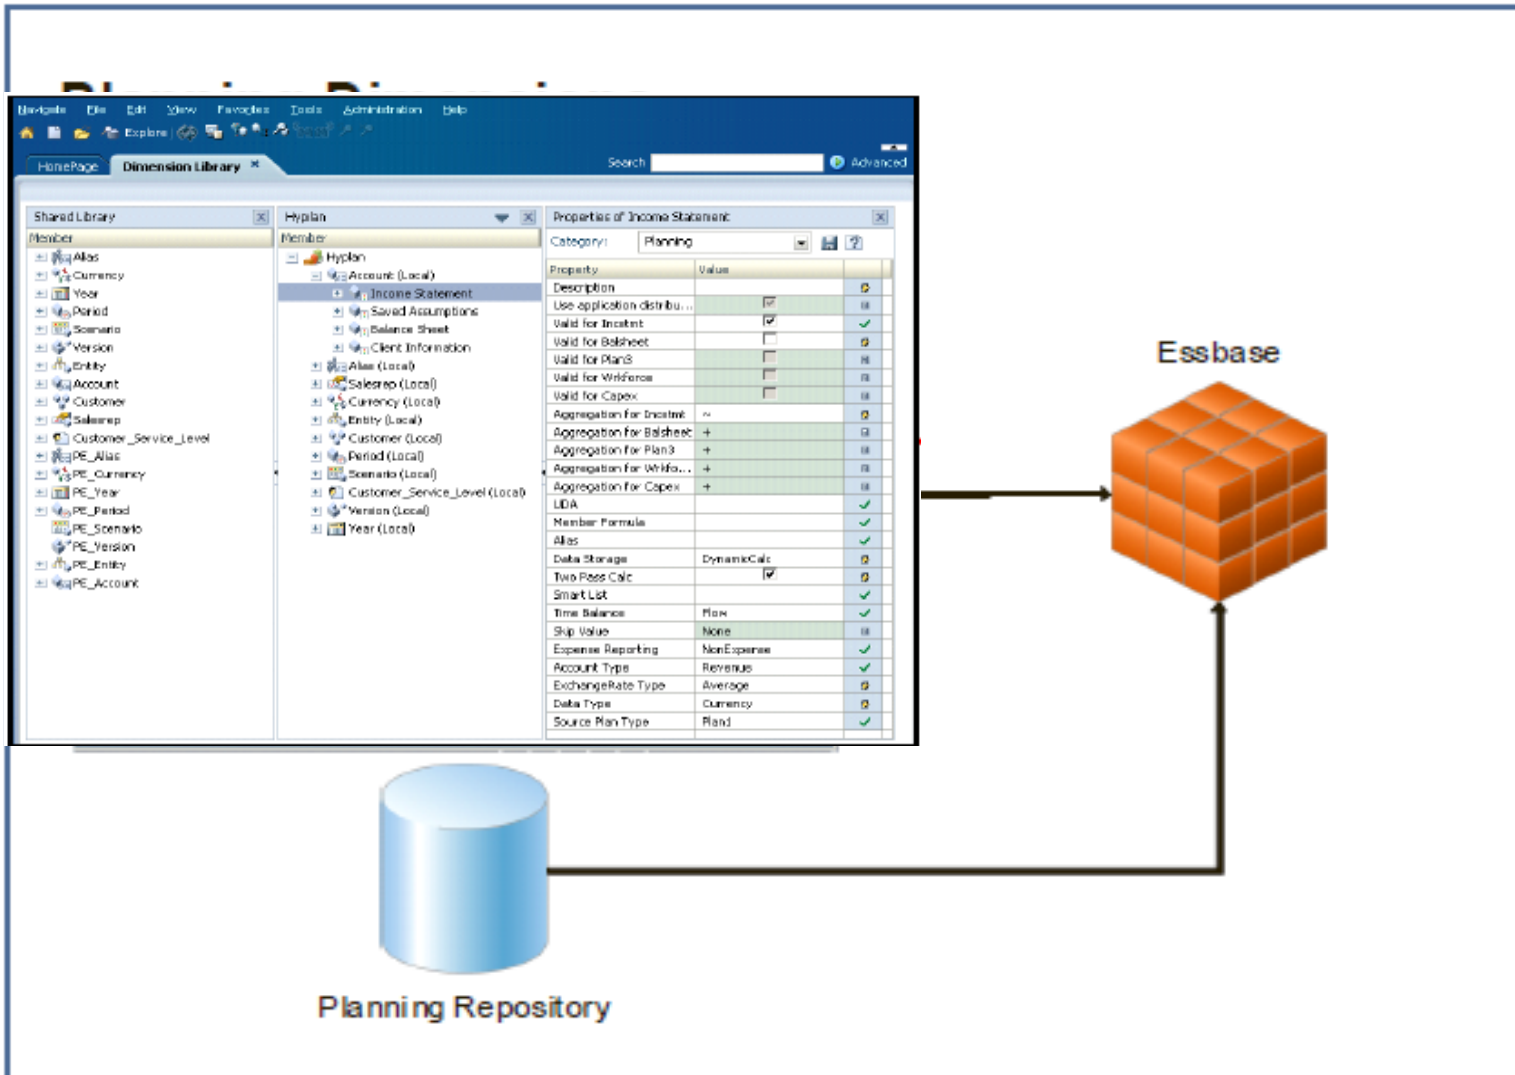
Navigate File Edit View Favorites Tools Administration Help

Explore

HomePage Dimension Library

Search Advanced

Shared Library

Member

Alias
Currency
Year
Period
Scenario
Version
Entity
Account
Customer
Salesrep
Customer_Service_Level
PE_Alias
PE_Currency
PE_Year
PE_Period
PE_Scenario
PE_Version
PE_Entity
PE_Account

Hyplan

Member

Hyplan
Account (Local)
Income Statement
Saved Assumptions
Balance Sheet
Client Information
Alias (Local)
Salesrep (Local)
Currency (Local)
Entity (Local)
Customer (Local)
Period (Local)
Scenario (Local)
Customer_Service_Level (Local)
Version (Local)
Year (Local)

Properties of Income Statement

Category: Planning

| Property | Value |
|---|---|
| Description | |
| Use application distribu... | |
| Valid for Incstmt | |
| Valid for Balsheet | |
| Valid for Plan3 | |
| Valid for Wrkforce | |
| Valid for Capex | |
| Aggregation for Incstmt | ~ |
| Aggregation for Balsheet | + |
| Aggregation for Plan3 | + |
| Aggregation for Wrkfo... | + |
| Aggregation for Capex | + |
| UDA | |
| Member Formula | |
| Alias | |
| Data Storage | DynamicCalc |
| Two Pass Calc | |
| Smart List | |
| Time Balance | Flow |
| Skip Value | None |
| Expense Reporting | NonExpense |
| Account Type | Revenue |
| ExchangeRate Type | Average |
| Data Type | Currency |
| Source Plan Type | Plan1 |

Essbase

Planning Repository